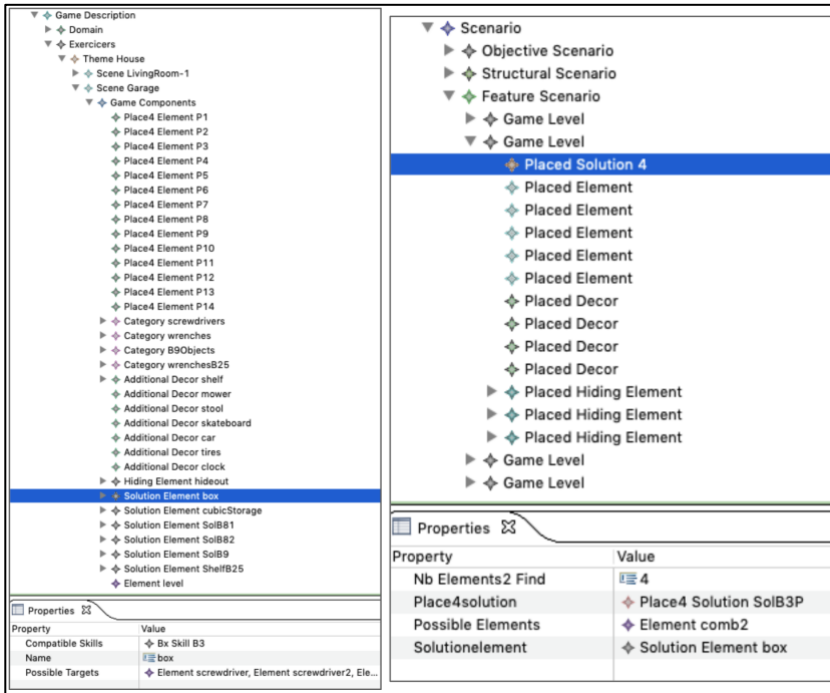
Game Description
Domain
Exercicers
Theme House
Scene LivingRoom-1
Scene Garage
Game Components
Place4 Element P1
Place4 Element P2
Place4 Element P3
Place4 Element P4
Place4 Element P5
Place4 Element P6
Place4 Element P7
Place4 Element P8
Place4 Element P9
Place4 Element P10
Place4 Element P11
Place4 Element P12
Place4 Element P13
Place4 Element P14
Category screwdrivers
Category wrenches
Category B9Objects
Category wrenchesB25
Additional Decor shelf
Additional Decor mower
Additional Decor stool
Additional Decor skateboard
Additional Decor car
Additional Decor tires
Additional Decor clock
Hiding Element hideout
Solution Element box
Solution Element cubicStorage
Solution Element SolB81
Solution Element SolB82
Solution Element SolB9
Solution Element ShelfB25
Element level

Properties

| Property | Value |
|---|---|
| Compatible Skills | Bx Skill B3 |
| Name | box |
| Possible Targets | Element screwdriver, Element screwdriver2, Ele... |

Scenario
Objective Scenario
Structural Scenario
Feature Scenario
Game Level
Game Level
Placed Solution 4
Placed Element
Placed Element
Placed Element
Placed Element
Placed Element
Placed Decor
Placed Decor
Placed Decor
Placed Decor
Placed Hiding Element
Placed Hiding Element
Placed Hiding Element
Game Level
Game Level

Properties

| Property | Value |
|---|---|
| Nb Elements2 Find | 4 |
| Place4solution | Place4 Solution SolB3P |
| Possible Elements | Element comb2 |
| Solutionelement | Solution Element box |